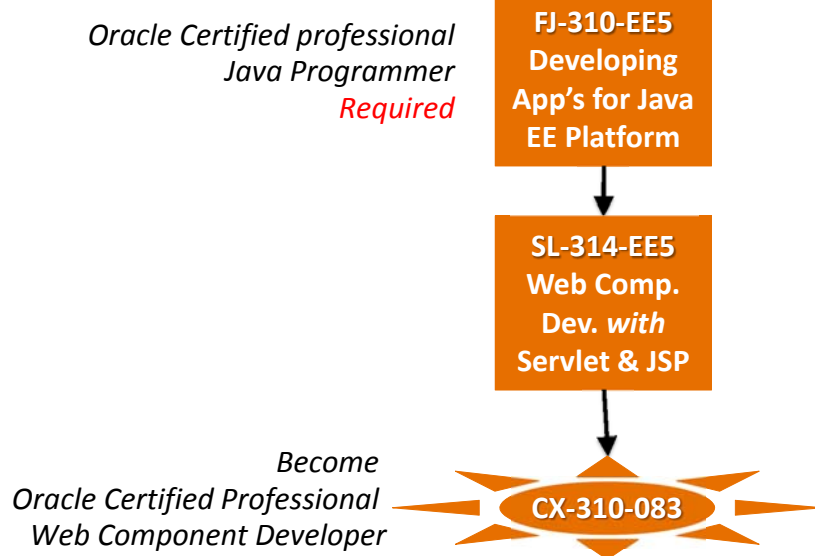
Oracle Certified professional
Java Programmer
Required

FJ-310-EE5
Developing
App's for Java
EE Platform

SL-314-EE5
Web Comp.
Dev. with
Servlet & JSP

Become
Oracle Certified Professional
Web Component Developer

CX-310-083